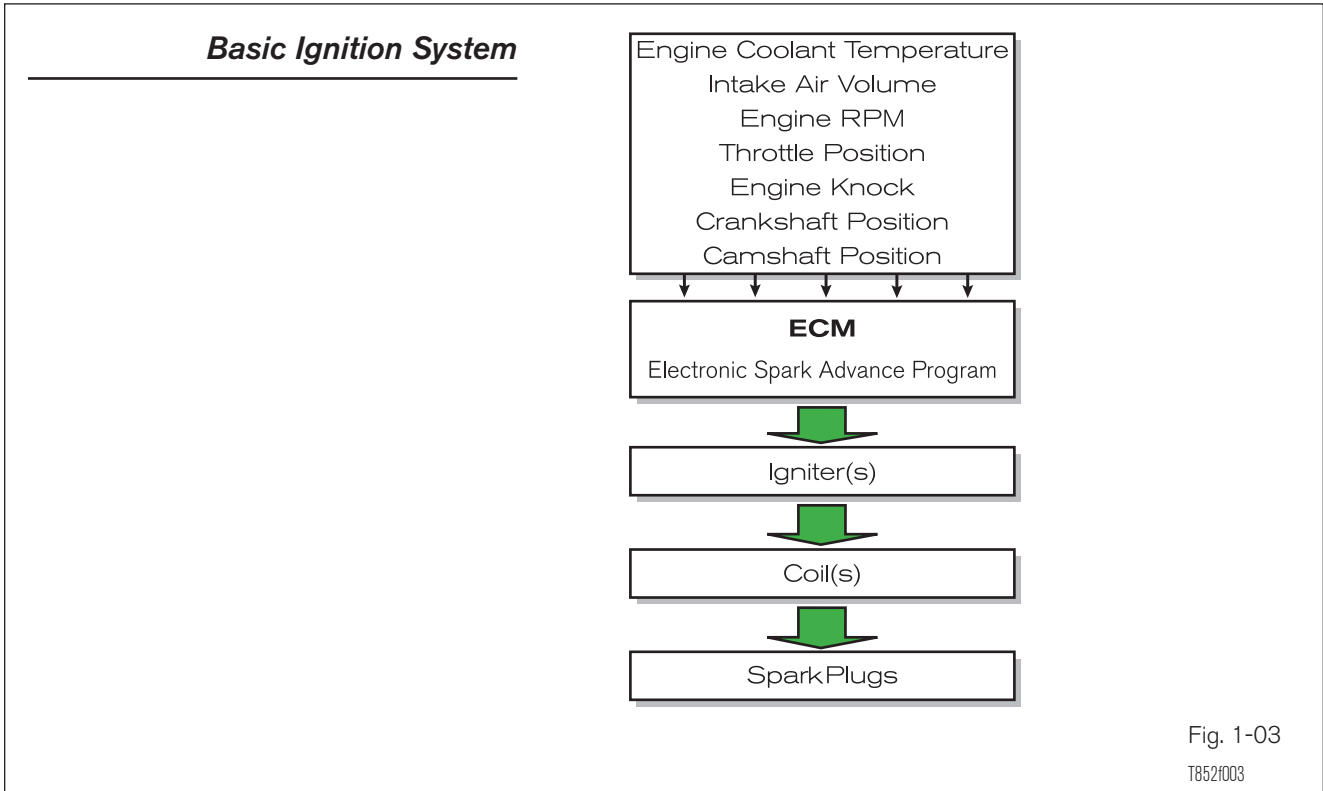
Basic Ignition System

Engine Coolant Temperature
Intake Air Volume
Engine RPM
Throttle Position
Engine Knock
Crankshaft Position
Camshaft Position

ECM
Electronic Spark Advance Program

Igniter(s)

Coil(s)

SparkPlugs

Fig. 1-03
T852f003